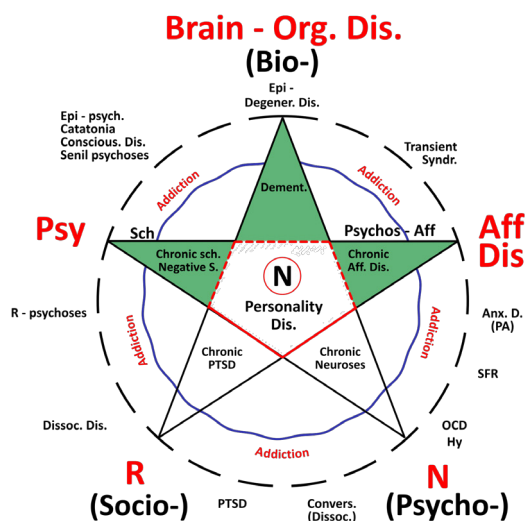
Brain - Org. Dis.
(Bio-)

Epi -
Degener. Dis.

Epi - psych.
Catatonia
Conscious. Dis.
Senil psychoses

Transient
Syndr.

Addiction

Addiction

Dement.

Psy

Aff
Dis

Sch

Psychos - Aff

Chronic sch.
Negative S.

N

Chronic
Aff. Dis.

Personality
Dis.

R - psychoses

Anx. D.
(PA)

Addiction

Addiction

Chronic
PTSD

Chronic
Neuroses

SFR

Dissoc. Dis.

OCD
Hy

Addiction

R
(Socio-)

N
(Psycho-)

PTSD

Convers.
(Dissoc.)